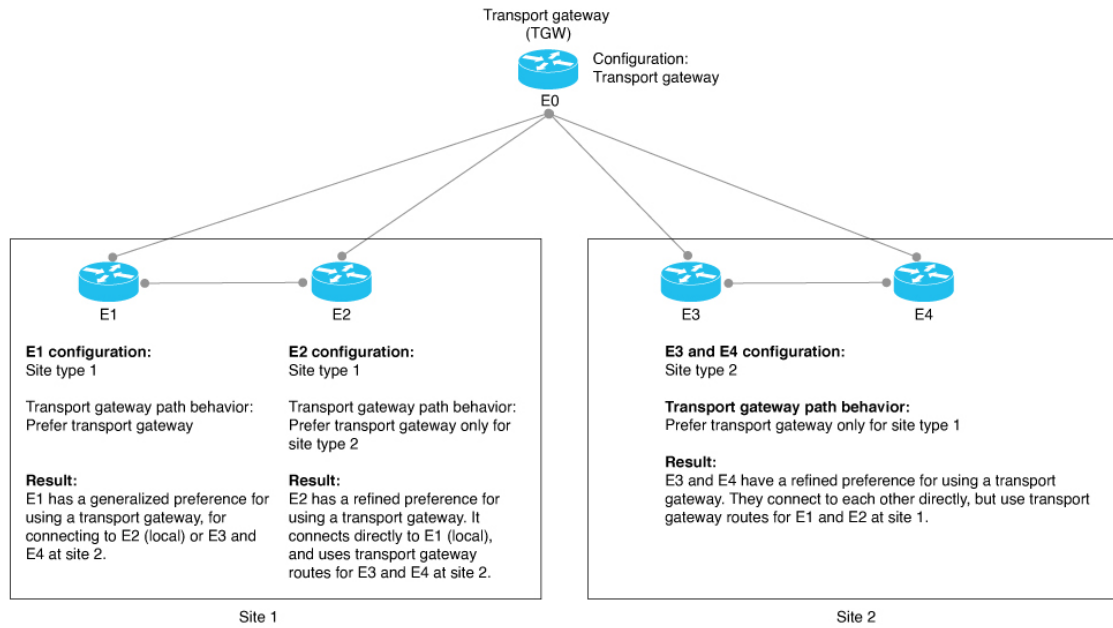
Transport gateway (TGW)

Configuration:
Transport gateway

E0

E1

E2

E3

E4

E1 configuration:
Site type 1

Transport gateway path behavior:
Prefer transport gateway

Result:
E1 has a generalized preference for using a transport gateway, for connecting to E2 (local) or E3 and E4 at site 2.

E2 configuration:
Site type 1

Transport gateway path behavior:
Prefer transport gateway only for site type 2

Result:
E2 has a refined preference for using a transport gateway. It connects directly to E1 (local), and uses transport gateway routes for E3 and E4 at site 2.

Site 1

E3 and E4 configuration:
Site type 2

Transport gateway path behavior:
Prefer transport gateway only for site type 1

Result:
E3 and E4 have a refined preference for using a transport gateway. They connect to each other directly, but use transport gateway routes for E1 and E2 at site 1.

Site 2